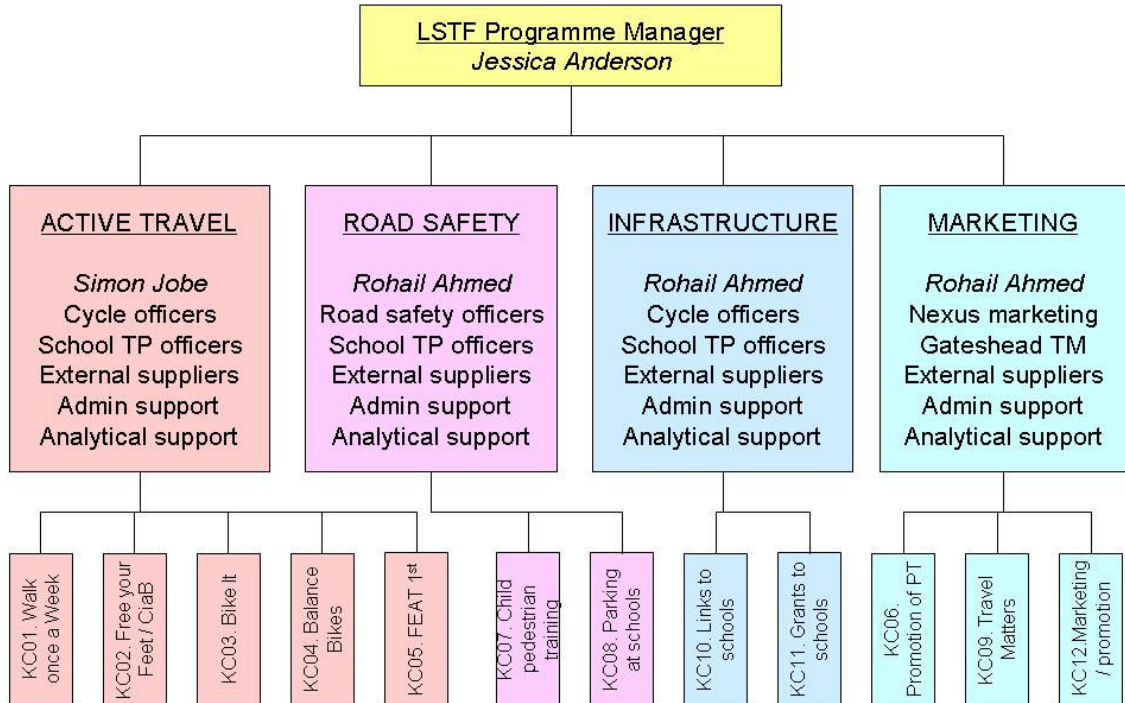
LSTF Programme Manager
Jessica Anderson

ACTIVE TRAVEL

Simon Jobe
Cycle officers
School TP officers
External suppliers
Admin support
Analytical support

ROAD SAFETY

Rohail Ahmed
Road safety officers
School TP officers
External suppliers
Admin support
Analytical support

INFRASTRUCTURE

Rohail Ahmed
Cycle officers
School TP officers
External suppliers
Admin support
Analytical support

MARKETING

Rohail Ahmed
Nexus marketing
Gateshead TM
External suppliers
Admin support
Analytical support

KC01. Walk once a Week

KC02. Free your Feet / CiaB

KC03. Bike It

KC04. Balance Bikes

KC05. FEAT 1$^{st}$

KC07. Child pedestrian training

KC08. Parking at schools

KC10. Links to schools

KC11. Grants to schools

KC06. Promotion of PT

KC09. Travel Matters

KC12 Marketing / promotion